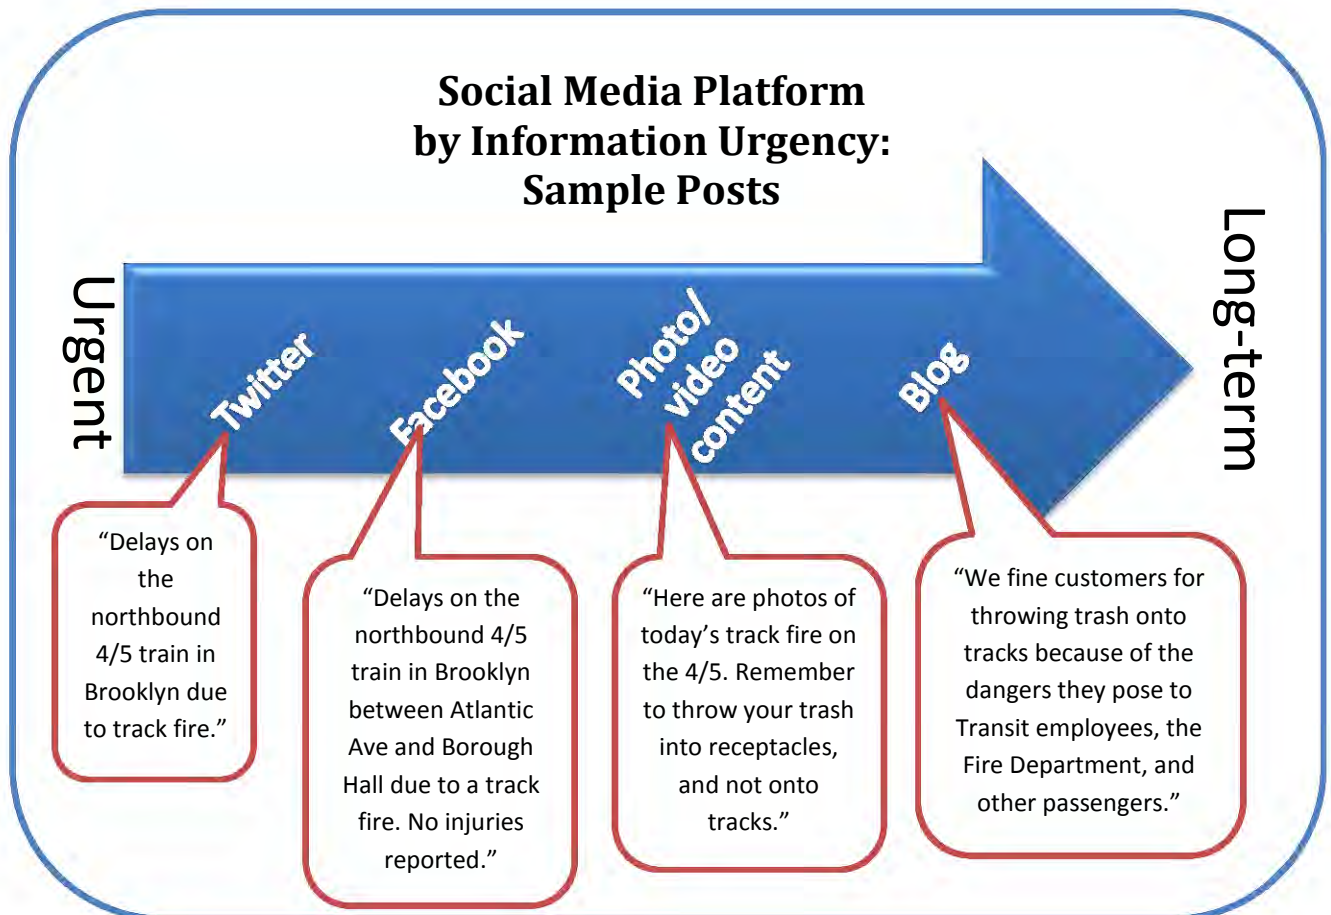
Social Media Platform by Information Urgency: Sample Posts

Urgent

Twitter

Facebook

Photo/ video content

Blog

Long-term

“Delays on the northbound 4/5 train in Brooklyn due to track fire.”

“Delays on the northbound 4/5 train in Brooklyn between Atlantic Ave and Borough Hall due to a track fire. No injuries reported.”

“Here are photos of today’s track fire on the 4/5. Remember to throw your trash into receptacles, and not onto tracks.”

“We fine customers for throwing trash onto tracks because of the dangers they pose to Transit employees, the Fire Department, and other passengers.”